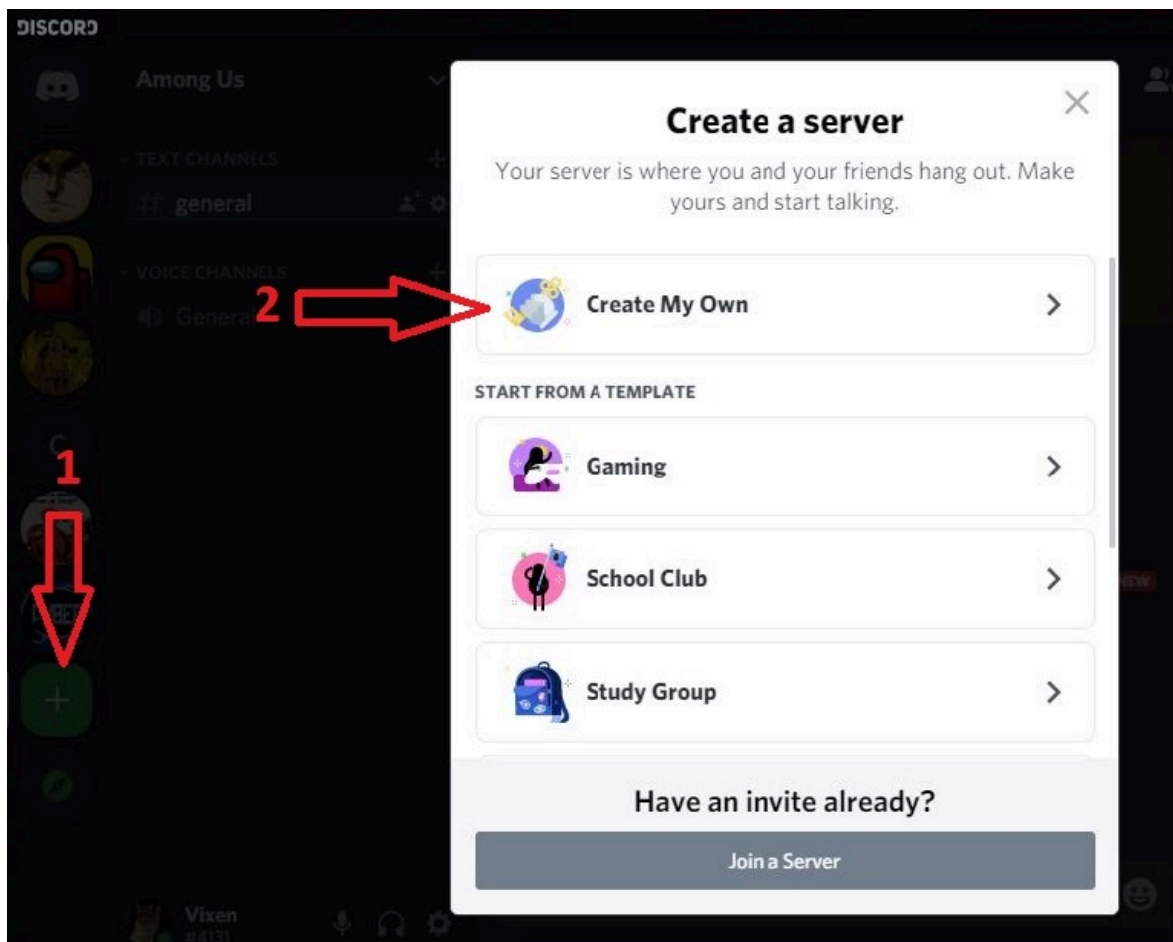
DISCORD

Among Us

TEXT CHANNELS

# general

VOICE CHANNELS

General

1

2

Vixen
#4131

NEW

Create a server

Your server is where you and your friends hang out. Make yours and start talking.

Create My Own

START FROM A TEMPLATE

Gaming

School Club

Study Group

Have an invite already?

Join a Server